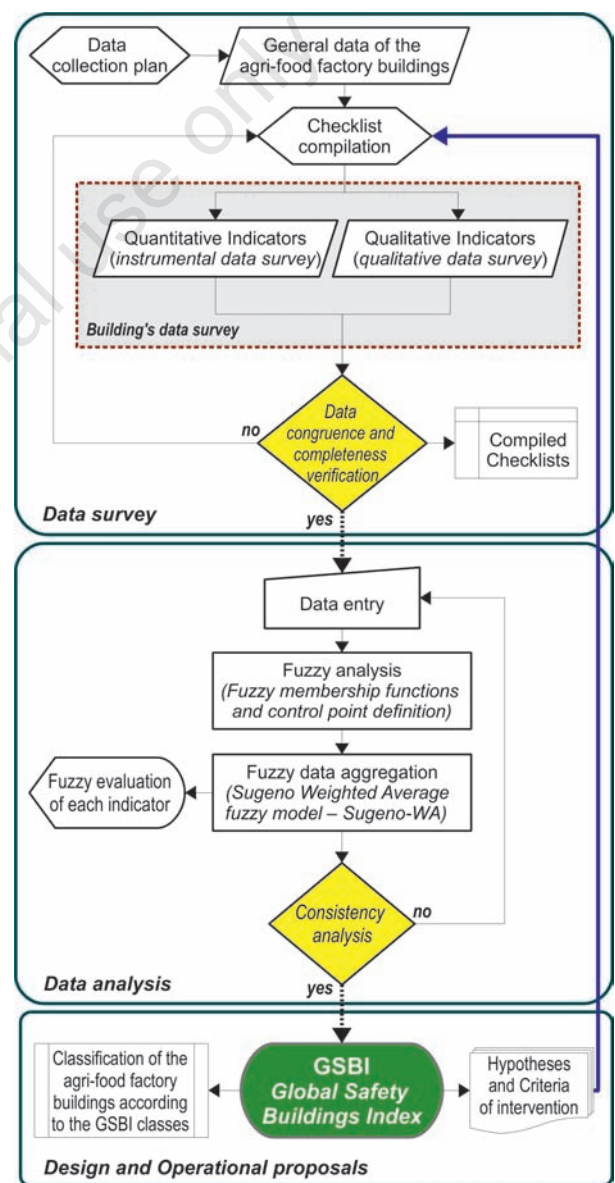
Data collection plan

General data of the agri-food factory buildings

Checklist compilation

Quantitative Indicators (instrumental data survey)

Qualitative Indicators (qualitative data survey)

Building's data survey

no

Data congruence and completeness verification

Compiled Checklists

Data survey

yes

Data entry

Fuzzy analysis (Fuzzy membership functions and control point definition)

Fuzzy evaluation of each indicator

Fuzzy data aggregation (Sugeno Weighted Average fuzzy model – Sugeno-WA)

Consistency analysis

no

Data analysis

yes

Classification of the agri-food factory buildings according to the GSBI classes

GSBI
Global Safety Buildings Index

Hypotheses and Criteria of intervention

Design and Operational proposals

al use only